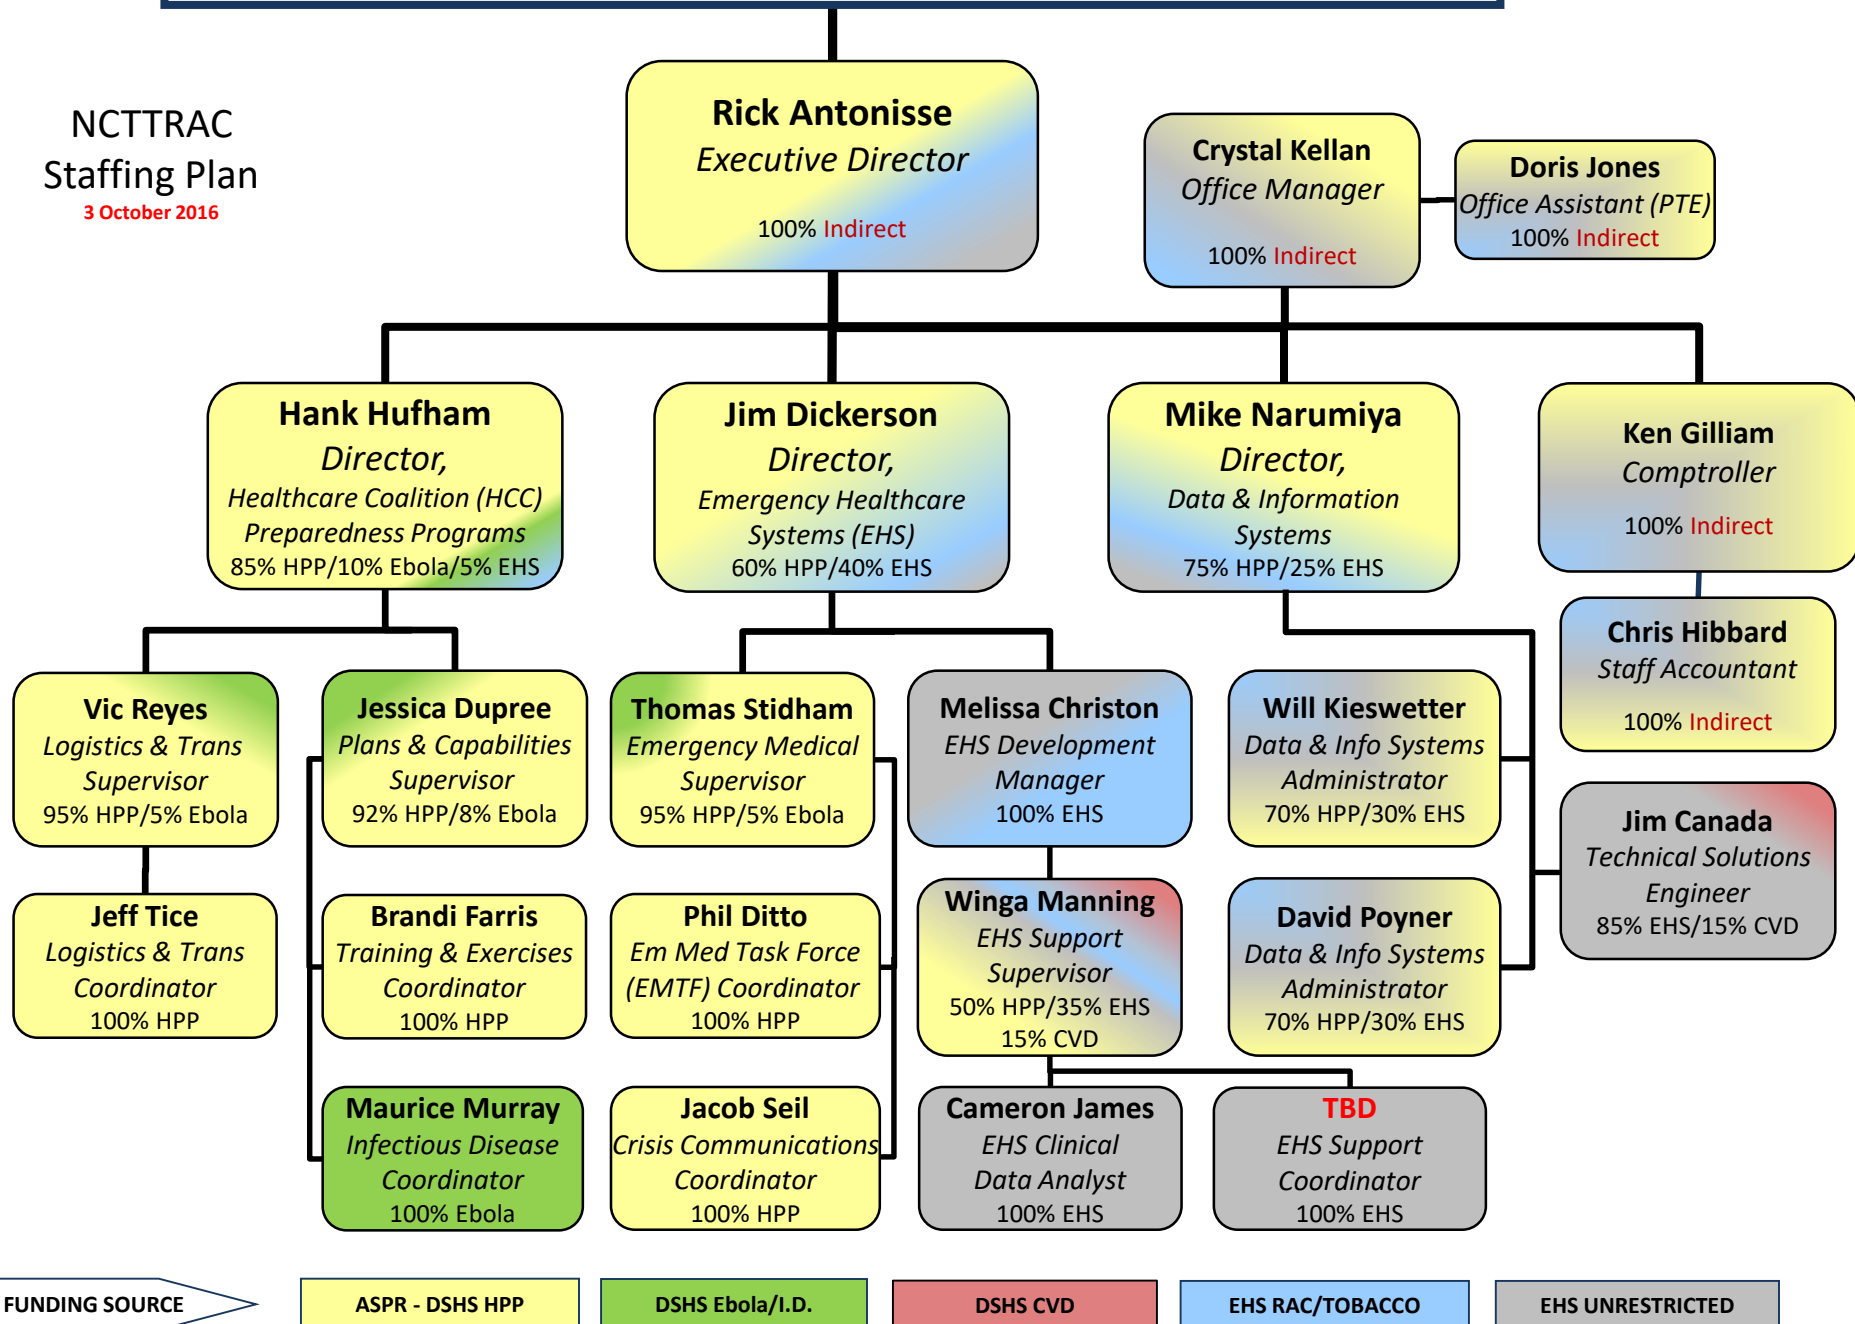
NCTTRAC Staffing Plan
3 October 2016

Rick Antonisse
Executive Director
100% Indirect

Crystal Kellan
Office Manager
100% Indirect

Doris Jones
Office Assistant (PTE)
100% Indirect

Hank Hufham
Director,
Healthcare Coalition (HCC) Preparedness Programs
85% HPP/10% Ebola/5% EHS

Jim Dickerson
Director,
Emergency Healthcare Systems (EHS)
60% HPP/40% EHS

Mike Narumiya
Director,
Data & Information Systems
75% HPP/25% EHS

Ken Gilliam
Comptroller
100% Indirect

Chris Hibbard
Staff Accountant
100% Indirect

Vic Reyes
Logistics & Trans Supervisor
95% HPP/5% Ebola

Jessica Dupree
Plans & Capabilities Supervisor
92% HPP/8% Ebola

Thomas Stidham
Emergency Medical Supervisor
95% HPP/5% Ebola

Melissa Christon
EHS Development Manager
100% EHS

Will Kieswetter
Data & Info Systems Administrator
70% HPP/30% EHS

Jim Canada
Technical Solutions Engineer
85% EHS/15% CVD

Jeff Tice
Logistics & Trans Coordinator
100% HPP

Brandi Farris
Training & Exercises Coordinator
100% HPP

Phil Ditto
Em Med Task Force (EMTF) Coordinator
100% HPP

Winga Manning
EHS Support Supervisor
50% HPP/35% EHS
15% CVD

David Poyner
Data & Info Systems Administrator
70% HPP/30% EHS

Maurice Murray
Infectious Disease Coordinator
100% Ebola

Jacob Seil
Crisis Communications Coordinator
100% HPP

Cameron James
EHS Clinical Data Analyst
100% EHS

TBD
EHS Support Coordinator
100% EHS

FUNDING SOURCE
ASPR - DSHS HPP
DSHS Ebola/I.D.
DSHS CVD
EHS RAC/TOBACCO
EHS UNRESTRICTED